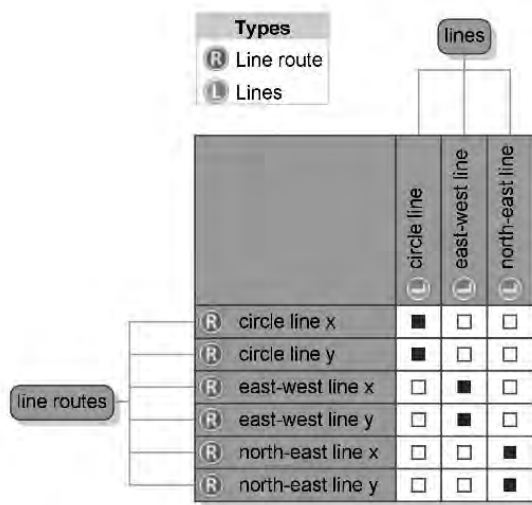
Types
R Line route
L Lines

lines

line routes

| | L circle line | L east-west line | L north-east line |
|---|---|---|---|
| R circle line x | ■ | □ | □ |
| R circle line y | ■ | □ | □ |
| R east-west line x | □ | ■ | □ |
| R east-west line y | □ | ■ | □ |
| R north-east line x | □ | □ | ■ |
| R north-east line y | □ | □ | ■ |